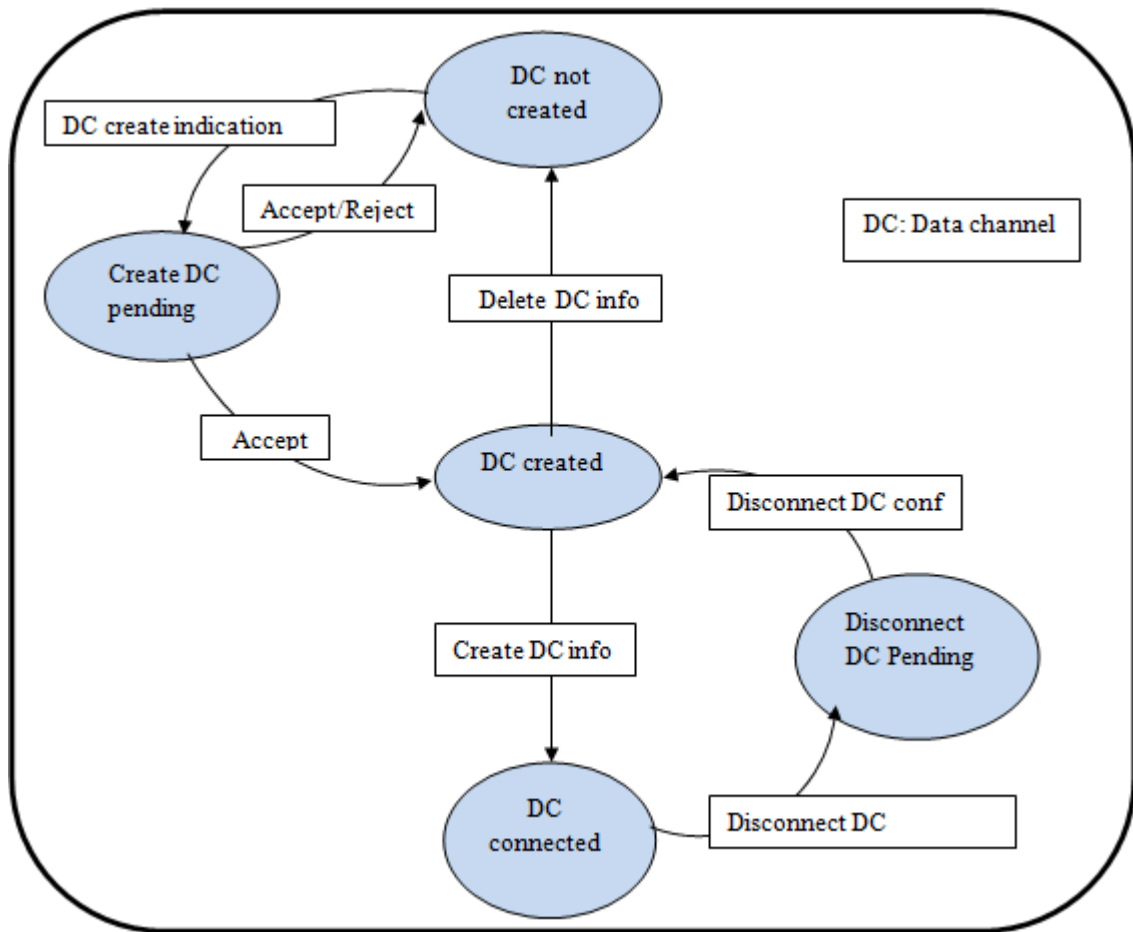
DC not created

DC create indication

Accept/Reject

DC: Data channel

Create DC pending

Delete DC info

Accept

DC created

Disconnect DC conf

Disconnect DC Pending

Create DC info

DC connected

Disconnect DC